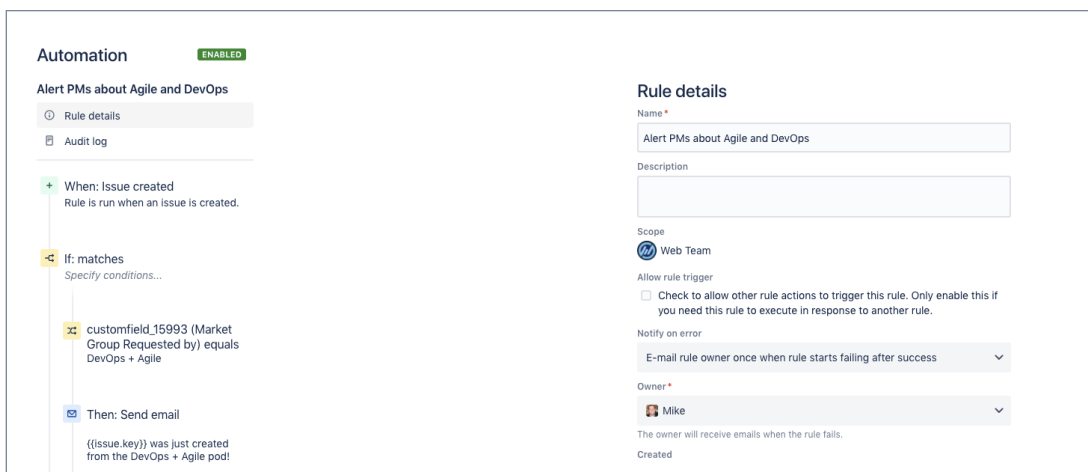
Automation ENABLED

Alert PMs about Agile and DevOps

Rule details

Audit log

When: Issue created
Rule is run when an issue is created.

If: matches
Specify conditions...

customfield_15993 (Market Group Requested by) equals DevOps + Agile

Then: Send email

{{issue.key}} was just created from the DevOps + Agile pod!

Rule details

Name*

Alert PMs about Agile and DevOps

Description

Scope

Web Team

Allow rule trigger

Check to allow other rule actions to trigger this rule. Only enable this if you need this rule to execute in response to another rule.

Notify on error

E-mail rule owner once when rule starts failing after success

Owner*

Mike

The owner will receive emails when the rule fails.

Created